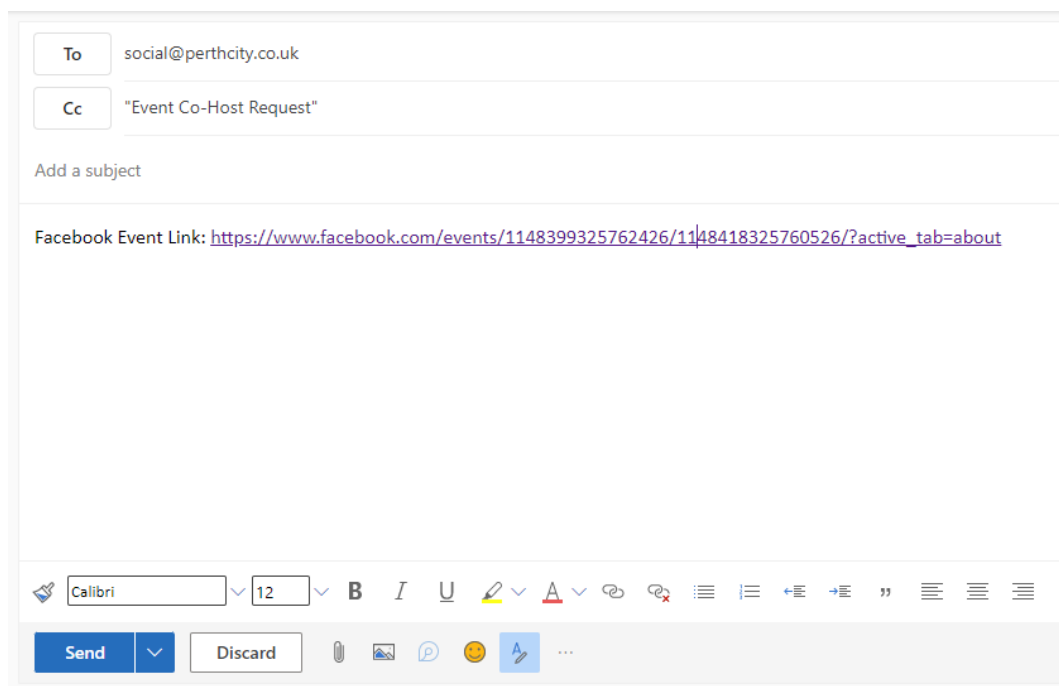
To social@perthcity.co.uk

Cc "Event Co-Host Request"

Add a subject

Facebook Event Link: https://www.facebook.com/events/1148399325762426/1148418325760526/?active_tab=about

Calibri 12 B I U ,,

Send Discard ···